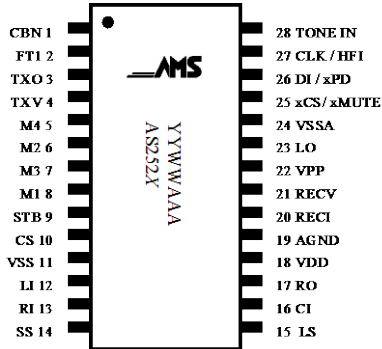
CBN 1
FT1 2
TXO 3
TXV 4
M4 5
M2 6
M3 7
M1 8
STB 9
CS 10
VSS 11
LI 12
RI 13
SS 14

AMS
YYWWAAA
AS252X

28 TONE IN
27 CLK / HFI
26 DI / xPD
25 xCS / xMUTE
24 VSSA
23 LO
22 VPP
21 RECV
20 RECI
19 AGND
18 VDD
17 RO
16 CI
15 LS